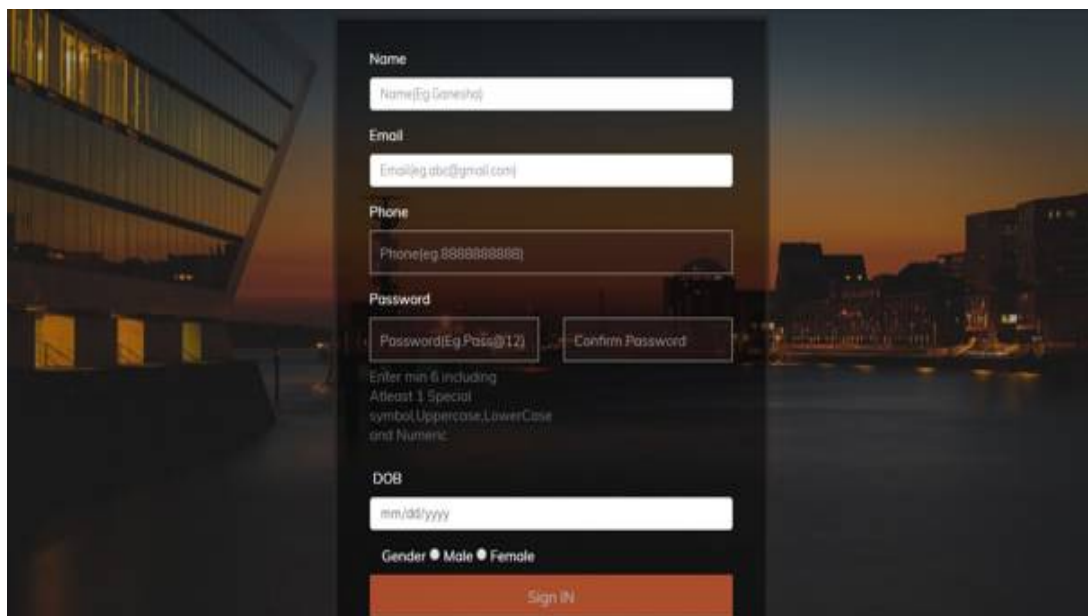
Name

Name(Eg.Ganesha)

Email

Email(eg.abc@gmail.com)

Phone

Phone(eg.8888888888)

Password

Password(Eg.Pass@12)

Confirm Password

Enter min 6 including Atleast 1 Special symbol,Uppercase,LowerCase and Numeric

DOB

mm/dd/yyyy

Gender Male Female

Sign IN